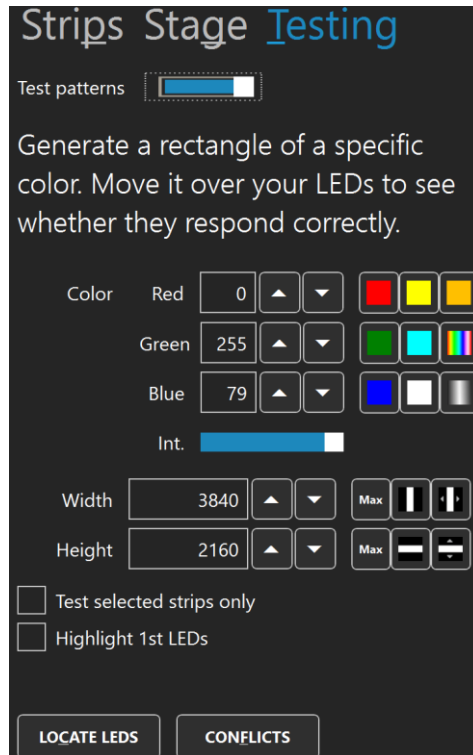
Strips Stage Testing

Test patterns

Generate a rectangle of a specific color. Move it over your LEDs to see whether they respond correctly.

Color Red 0
Green 255
Blue 79
Int.

Width 3840 Max
Height 2160 Max

Test selected strips only
Highlight 1st LEDs

LOCATE LEDS CONFLICTS